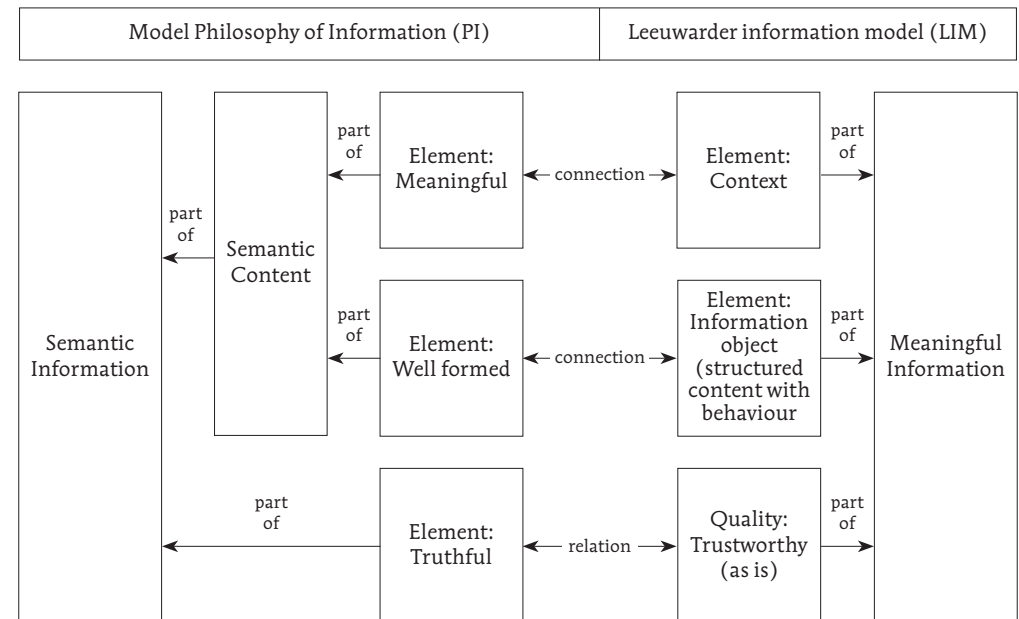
| Model Philosophy of Information (PI) | Leeuwarder information model (LIM) |
|---|---|

Semantic Information

part of

Semantic Content

part of

Element: Meaningful

connection

Element: Context

part of

part of

Element: Well formed

connection

Element: Information object (structured content with behaviour

part of

part of

Element: Truthful

relation

Quality: Trustworthy (as is)

part of

Meaningful Information